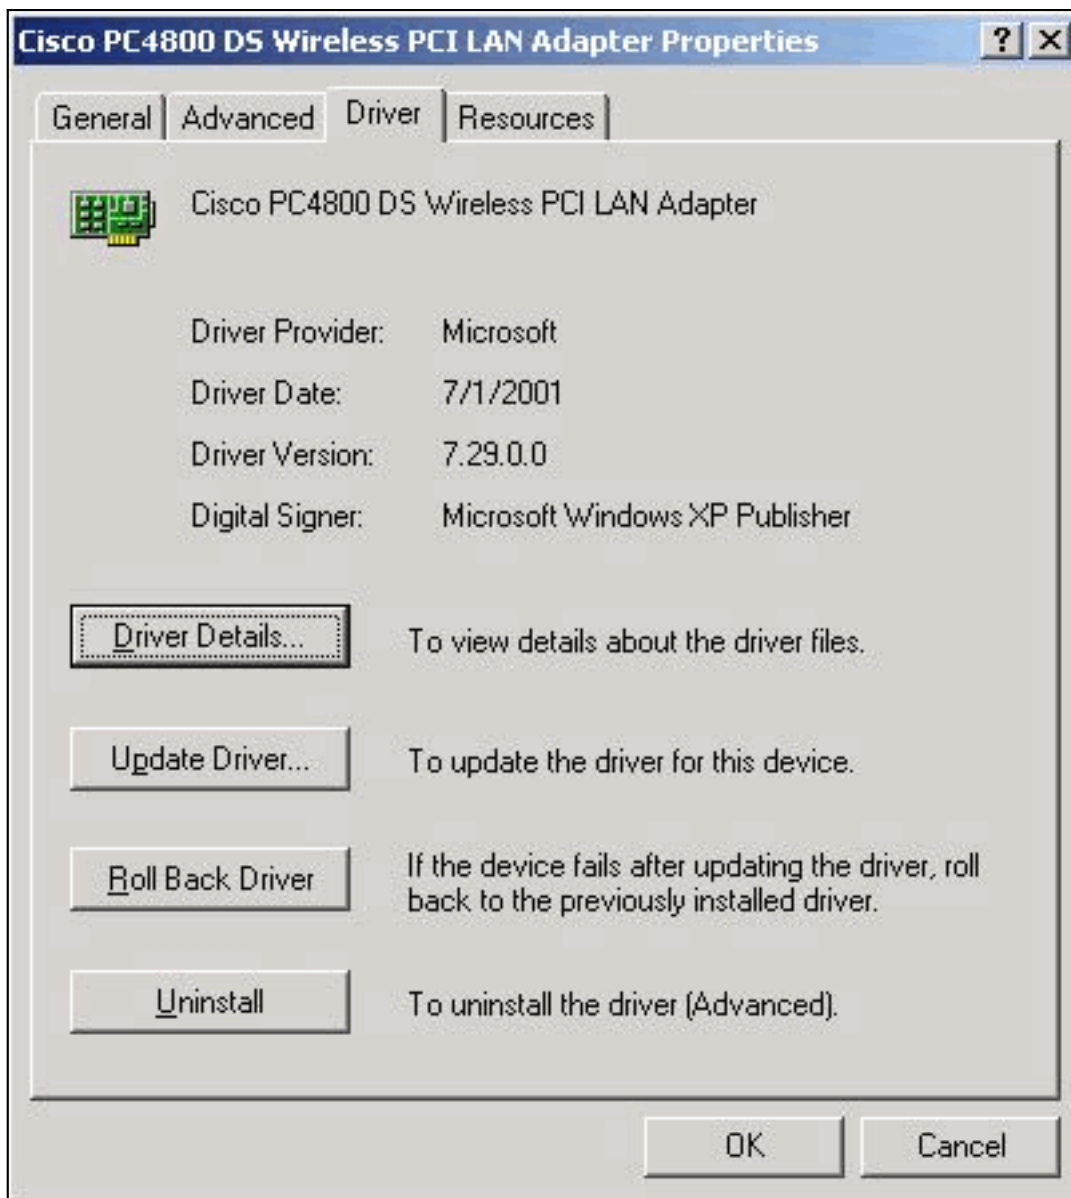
Cisco PC4800 DS Wireless PCI LAN Adapter Properties ? X

General Advanced Driver Resources

Cisco PC4800 DS Wireless PCI LAN Adapter

Driver Provider: Microsoft

Driver Date: 7/1/2001

Driver Version: 7.29.0.0

Digital Signer: Microsoft Windows XP Publisher

Driver Details... To view details about the driver files.

Update Driver... To update the driver for this device.

Roll Back Driver If the device fails after updating the driver, roll back to the previously installed driver.

Uninstall To uninstall the driver (Advanced).

OK Cancel